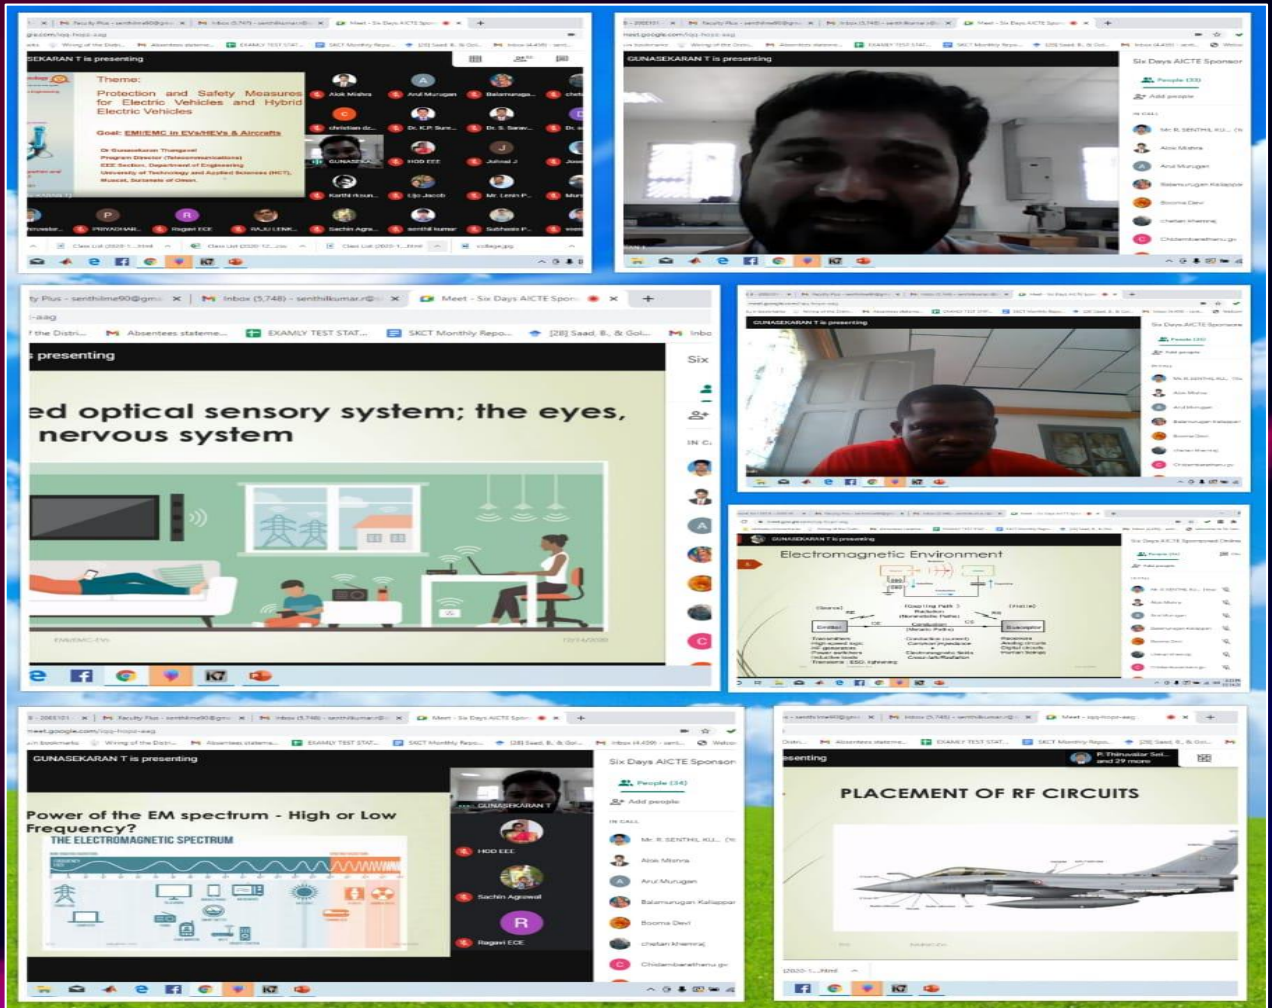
SEKARAN T is presenting

Theme:
Protection and Safety Measures for Electric Vehicles and Hybrid Electric Vehicles

Goal: EMI/EMC in EVs/HEVs & Aircrafts

Dr Gunasekaran Thangavel
Program Director (Telecommunications)
EEE Section, Department of Engineering
University of Technology and Applied Sciences (HCT), Muscat, Sultanate of Oman

Alok Mishra
Arul Murugan
Balamuruga...
christian dc...
Dr. K.P. Sure...
Dr. S. Sarav...
GUNASEKA...
HOD EEE
Johnal J
Karthi Kroun...
Lijo Jacob
Mr. Lenin P...
PRIYADHAR...
Ragavi ECE
RAJU LENK...
Sachin Agra...
senthil kumar
Subhasis P...

GUNASEKARAN T is presenting

Six Days AICTE Sponsor
People (33)
Add people
IN CALL
Mr. R. SENTHIL KU...
Alok Mishra
Arul Murugan
Balamurugan Kaliappan
Boorna Devi
Chetan Khemraj
Chidambaranathan.gv

Inbox (5,748) - senthilkumar.r@
Meet - Six Days AICTE Spon
EXAMLY TEST STAT...
SKCT Monthly Repo...
[28] Saad, B., & Gol...
Absentees stateme...

s presenting

ed optical sensory system; the eyes, nervous system

EMI/EMC-EVs
10/14/2020

Six
IN C

GUNASEKARAN T is presenting

Electromagnetic Environment

Power of the EM spectrum - High or Low Frequency?
THE ELECTROMAGNETIC SPECTRUM

GUNASEKARAN T
HOD EEE
Sachin Agrawal
Ragavi ECE

Six Days AICTE Sponsor
People (34)
Add people
IN CALL
Mr. R. SENTHIL KU...
Alok Mishra
Arul Murugan
Balamurugan Kaliappan
Boorna Devi
chetan khemraj
Chidambaranathan.gv

esenting
P. Thiruvalar Sel... and 29 more

PLACEMENT OF RF CIRCUITS